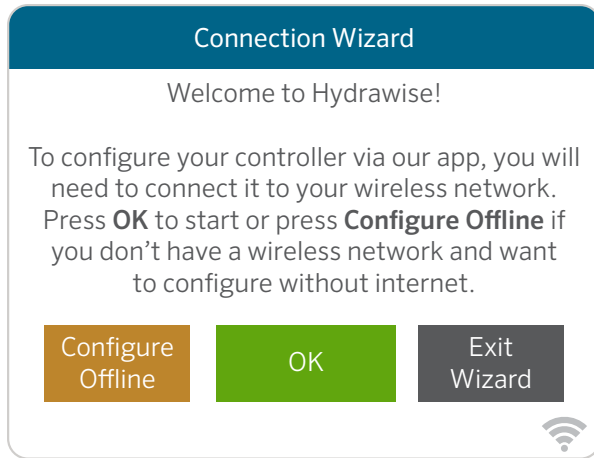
Connection Wizard

Welcome to Hydrawise!

To configure your controller via our app, you will need to connect it to your wireless network. Press **OK** to start or press **Configure Offline** if you don't have a wireless network and want to configure without internet.

Configure Offline

OK

Exit Wizard